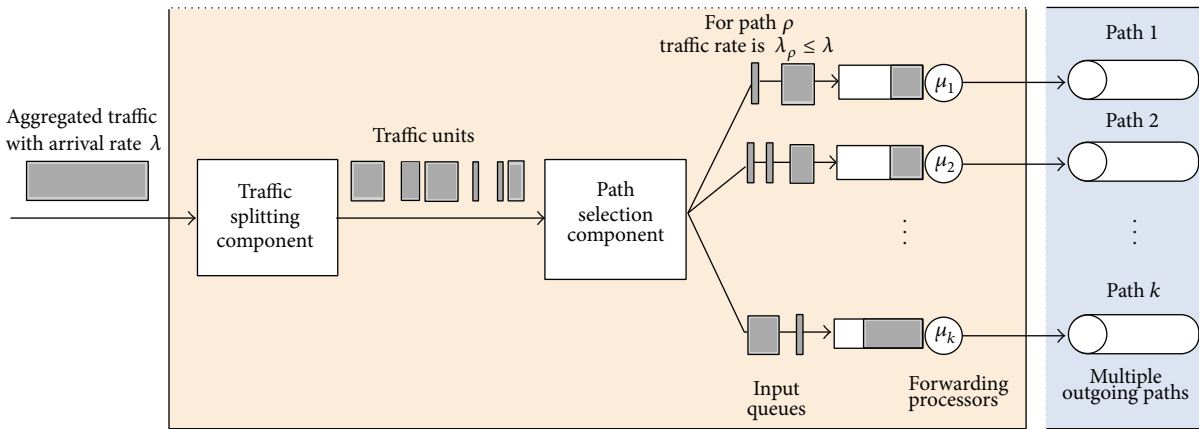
Aggregated traffic with arrival rate $\lambda$

Traffic splitting component

Traffic units

Path selection component

For path $\rho$ traffic rate is $\lambda_\rho \leq \lambda$

$\mu_1$

$\mu_2$

$\vdots$

$\mu_k$

Input queues

Forwarding processors

Path 1

Path 2

$\vdots$

Path $k$

Multiple outgoing paths